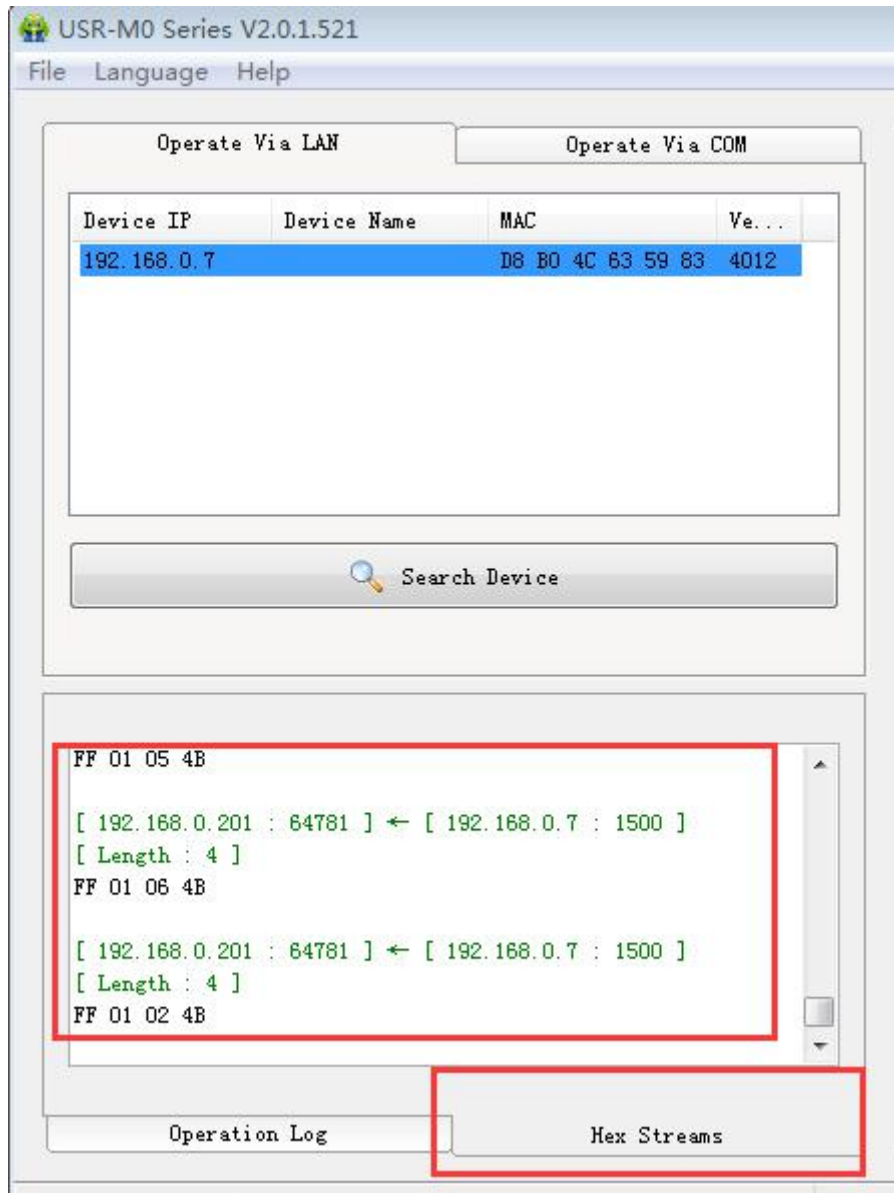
USR-M0 Series V2.0.1.521

File Language Help

Operate Via LAN

Operate Via COM

| Device IP | Device Name | MAC | Ve... |
|---|---|---|---|
| 192.168.0.7 | | D8 B0 4C 63 59 83 | 4012 |

Search Device

FF 01 05 4B

[ 192.168.0.201 : 64781 ] ← [ 192.168.0.7 : 1500 ]
[ Length : 4 ]
FF 01 06 4B

[ 192.168.0.201 : 64781 ] ← [ 192.168.0.7 : 1500 ]
[ Length : 4 ]
FF 01 02 4B

Operation Log

Hex Streams